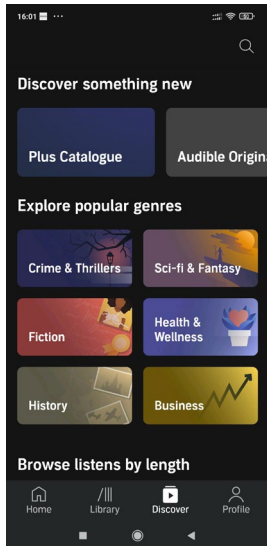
16:01 ···

Discover something new

Plus Catalogue

Audible Origina

Explore popular genres

Crime & Thrillers

Sci-fi & Fantasy

Fiction

Health & Wellness

History

Business

Browse listens by length

Home

Library

Discover

Profile